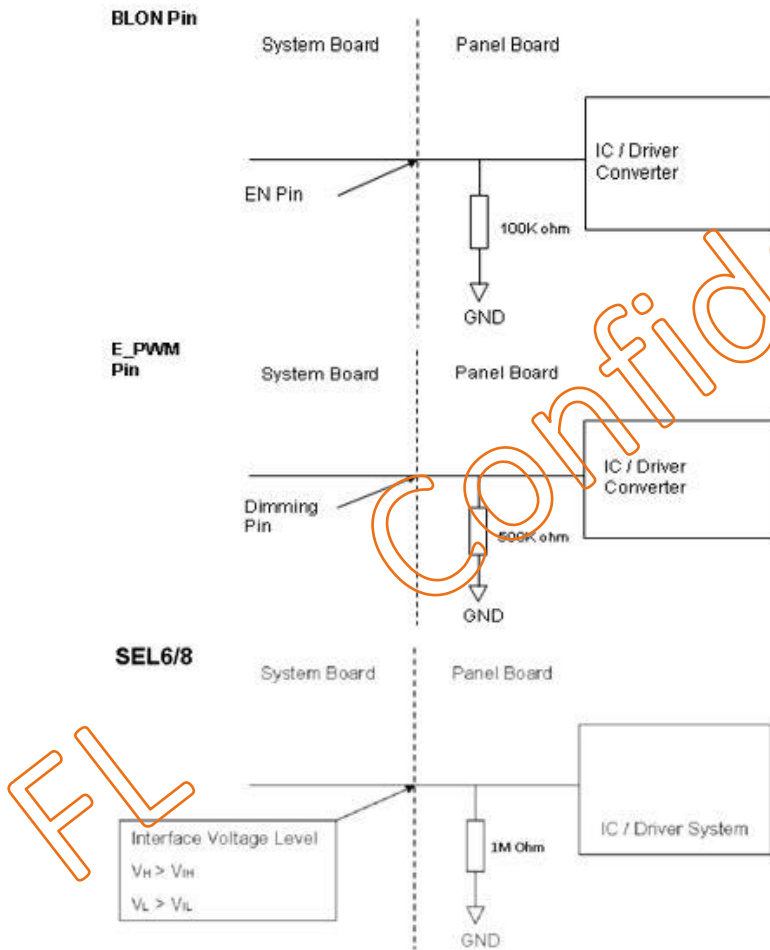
BLON Pin

System Board

Panel Board

IC / Driver Converter

EN Pin

100K ohm

GND

E_PWM Pin

System Board

Panel Board

IC / Driver Converter

Dimming Pin

500K ohm

GND

SEL6/8

System Board

Panel Board

IC / Driver System

Interface Voltage Level

$V_H > V_{IH}$

$V_L > V_{IL}$

1M Ohm

GND

FL Confid